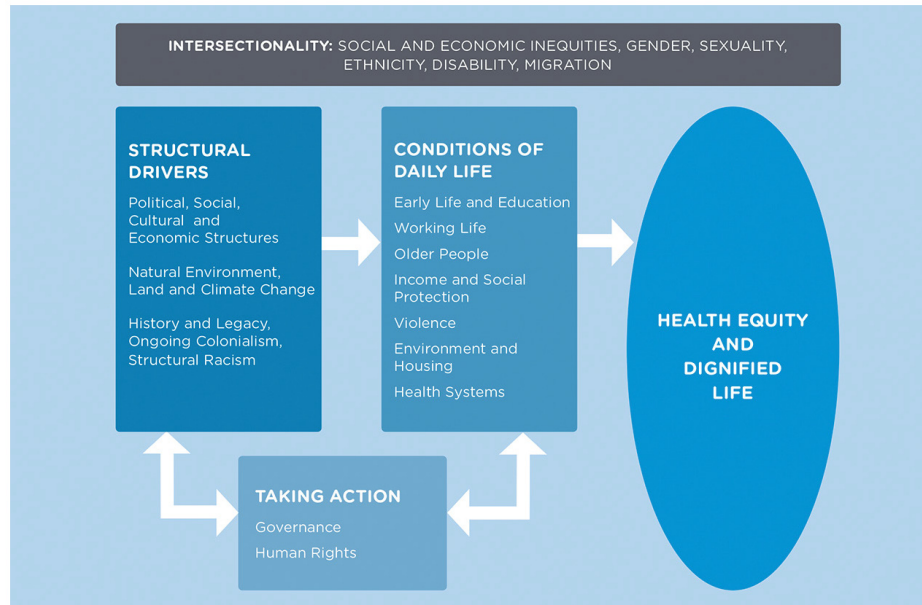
INTERSECTIONALITY: SOCIAL AND ECONOMIC INEQUITIES, GENDER, SEXUALITY, ETHNICITY, DISABILITY, MIGRATION

STRUCTURAL DRIVERS

Political, Social, Cultural and Economic Structures

Natural Environment, Land and Climate Change

History and Legacy, Ongoing Colonialism, Structural Racism

CONDITIONS OF DAILY LIFE

Early Life and Education

Working Life

Older People

Income and Social Protection

Violence

Environment and Housing

Health Systems

HEALTH EQUITY AND DIGNIFIED LIFE

TAKING ACTION

Governance

Human Rights